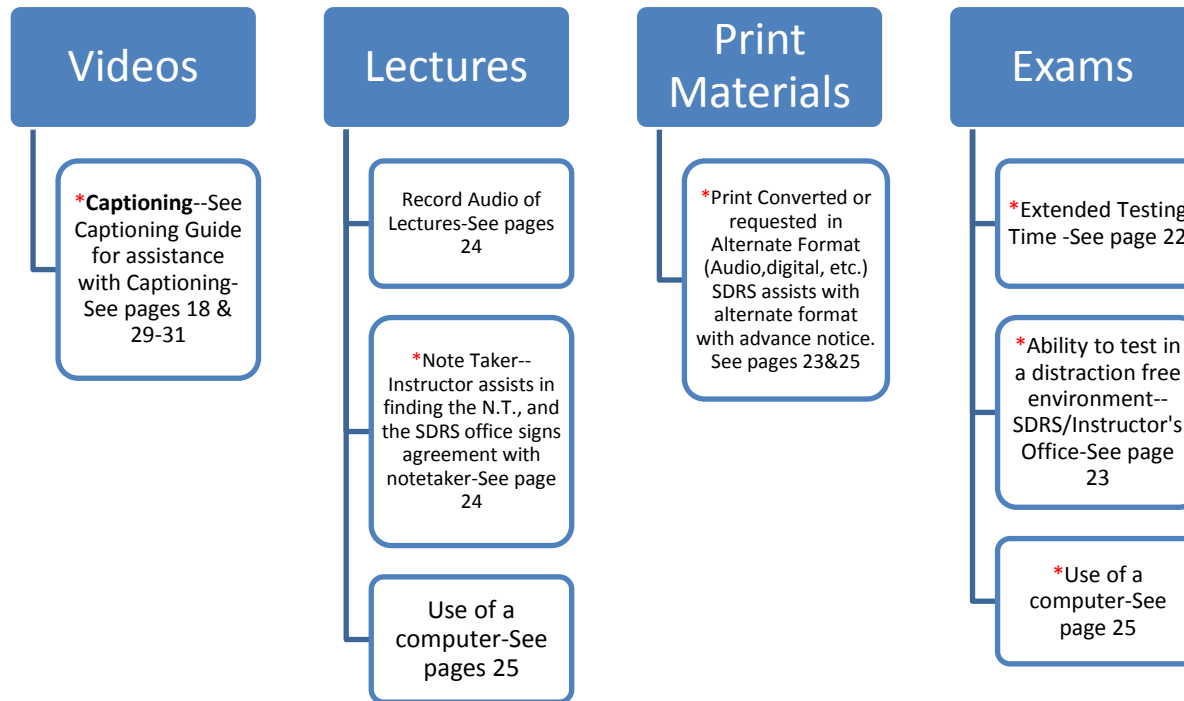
Videos

*Captioning--See Captioning Guide for assistance with Captioning-See pages 18 & 29-31

Lectures

Record Audio of Lectures-See pages 24

*Note Taker--Instructor assists in finding the N.T., and the SDRS office signs agreement with notetaker-See page 24

Use of a computer-See pages 25

Print Materials

*Print Converted or requested in Alternate Format (Audio,digital, etc.) SDRS assists with alternate format with advance notice. See pages 23&25

Exams

*Extended Testing Time -See page 22

*Ability to test in a distraction free environment--SDRS/Instructor's Office-See page 23

*Use of a computer-See page 25